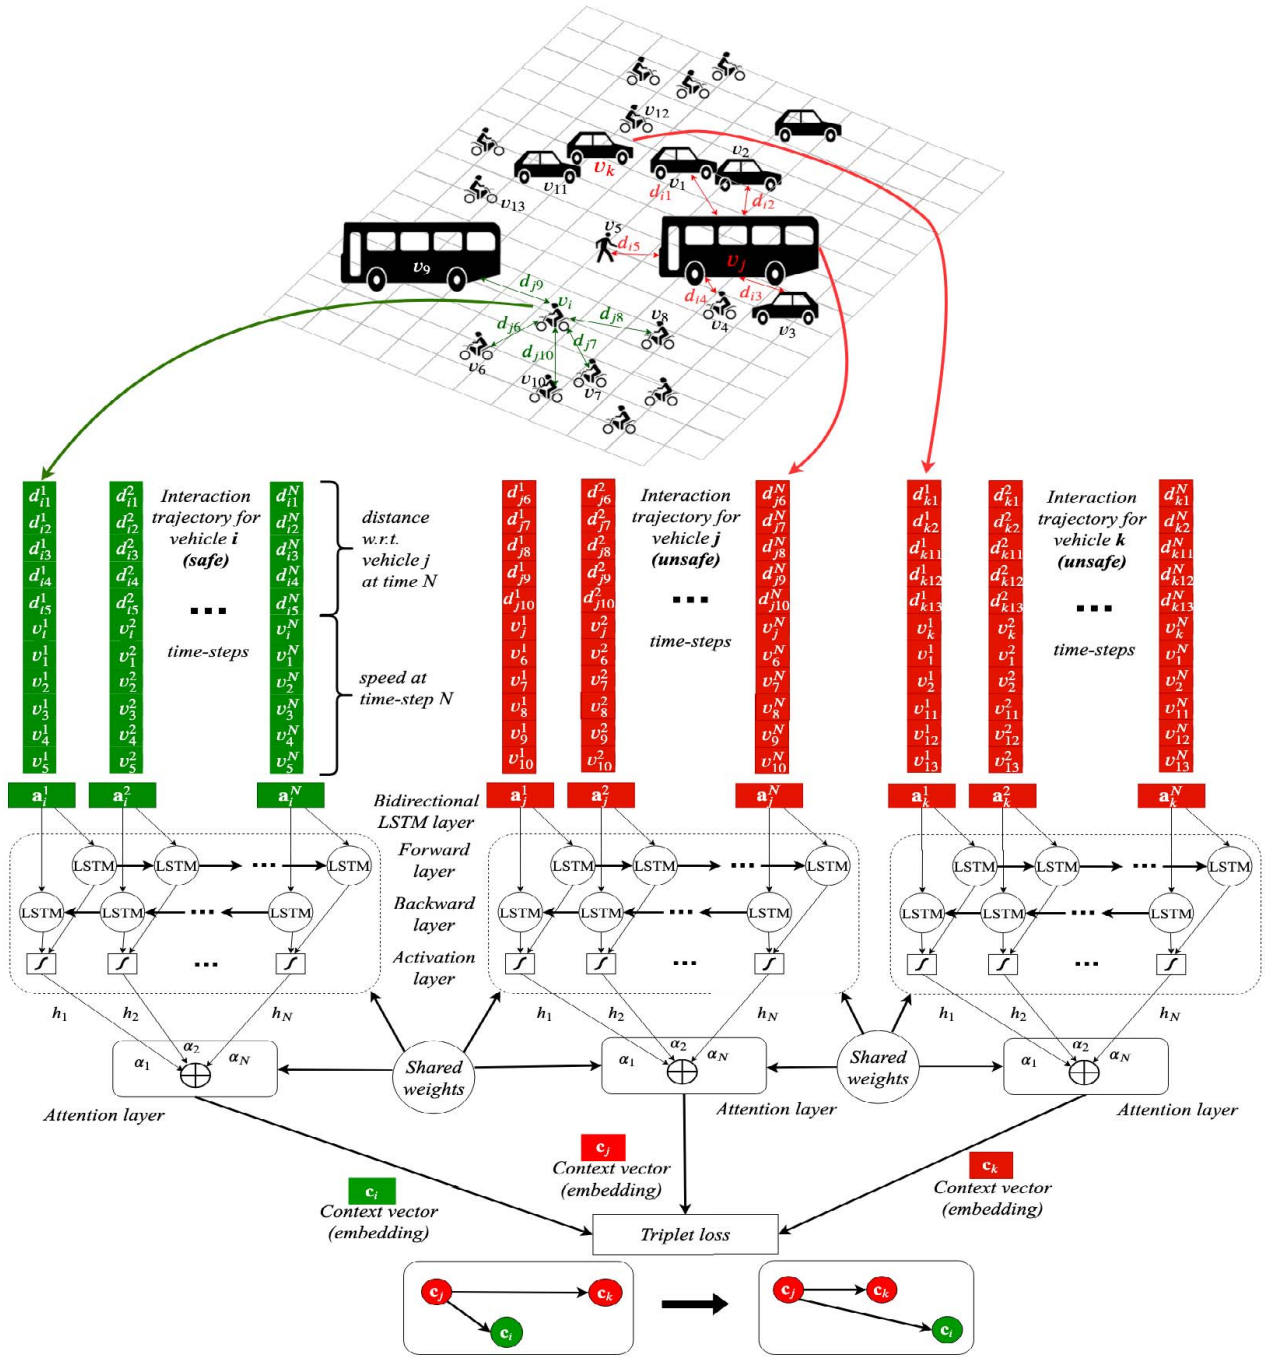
$v_{12}$ $v_2$ $v_k$ $v_1$ $v_{11}$ $d_{i1}$ $d_{i2}$ $v_{13}$ $v_5$ $d_{i5}$ $v_9$ $v_j$ $d_{j9}$ $v_i$ $d_{i4}$ $d_{i3}$ $d_{j8}$ $v_8$ $v_4$ $v_3$ $d_{j6}$ $d_{j10}$ $d_{j7}$ $v_6$ $v_{10}$ $v_7$

| $d_{i1}^1$ | $d_{i1}^2$ | $d_{i1}^N$ |
|---|---|---|
| $d_{i2}^1$ | $d_{i2}^2$ | $d_{i2}^N$ |
| $d_{i3}^1$ | $d_{i3}^2$ | $d_{i3}^N$ |
| $d_{i4}^1$ | $d_{i4}^2$ | $d_{i4}^N$ |
| $d_{i5}^1$ | $d_{i5}^2$ | $d_{i5}^N$ |
| $v_i^1$ | $v_i^2$ | $v_i^N$ |
| $v_1^1$ | $v_1^2$ | $v_1^N$ |
| $v_2^1$ | $v_2^2$ | $v_2^N$ |
| $v_3^1$ | $v_3^2$ | $v_3^N$ |
| $v_4^1$ | $v_4^2$ | $v_4^N$ |
| $v_5^1$ | $v_5^2$ | $v_5^N$ |

Interaction trajectory for vehicle i (safe)

...

time-steps

distance w.r.t. vehicle j at time N

speed at time-step N

| $d_{j6}^1$ | $d_{j6}^2$ | $d_{j6}^N$ |
|---|---|---|
| $d_{j7}^1$ | $d_{j7}^2$ | $d_{j7}^N$ |
| $d_{j8}^1$ | $d_{j8}^2$ | $d_{j8}^N$ |
| $d_{j9}^1$ | $d_{j9}^2$ | $d_{j9}^N$ |
| $d_{j10}^1$ | $d_{j10}^2$ | $d_{j10}^N$ |
| $v_j^1$ | $v_j^2$ | $v_j^N$ |
| $v_6^1$ | $v_6^2$ | $v_6^N$ |
| $v_7^1$ | $v_7^2$ | $v_7^N$ |
| $v_8^1$ | $v_8^2$ | $v_8^N$ |
| $v_9^1$ | $v_9^2$ | $v_9^N$ |
| $v_{10}^1$ | $v_{10}^2$ | $v_{10}^N$ |

Interaction trajectory for vehicle j (unsafe)

...

time-steps

| $d_{k1}^1$ | $d_{k1}^2$ | $d_{k1}^N$ |
|---|---|---|
| $d_{k2}^1$ | $d_{k2}^2$ | $d_{k2}^N$ |
| $d_{k11}^1$ | $d_{k11}^2$ | $d_{k11}^N$ |
| $d_{k12}^1$ | $d_{k12}^2$ | $d_{k12}^N$ |
| $d_{k13}^1$ | $d_{k13}^2$ | $d_{k13}^N$ |
| $v_k^1$ | $v_k^2$ | $v_k^N$ |
| $v_1^1$ | $v_1^2$ | $v_1^N$ |
| $v_2^1$ | $v_2^2$ | $v_2^N$ |
| $v_{11}^1$ | $v_{11}^2$ | $v_{11}^N$ |
| $v_{12}^1$ | $v_{12}^2$ | $v_{12}^N$ |
| $v_{13}^1$ | $v_{13}^2$ | $v_{13}^N$ |

Interaction trajectory for vehicle k (unsafe)

...

time-steps

$a_i^1$ $a_i^2$ $a_i^N$ $a_j^1$ $a_j^2$ $a_j^N$ $a_k^1$ $a_k^2$ $a_k^N$

Bidirectional LSTM layer

Forward layer

Backward layer

Activation layer

LSTM LSTM ... LSTM
LSTM LSTM ... LSTM

$h_1$ $h_2$ $h_N$

$\alpha_1$ $\alpha_2$ $\alpha_N$

Shared weights

Shared weights

Attention layer

Attention layer

Attention layer

$c_j$
Context vector (embedding)

$c_i$
Context vector (embedding)

$c_k$
Context vector (embedding)

Triplet loss

$c_j$ $c_k$ $c_i$

$c_j$ $c_k$ $c_i$